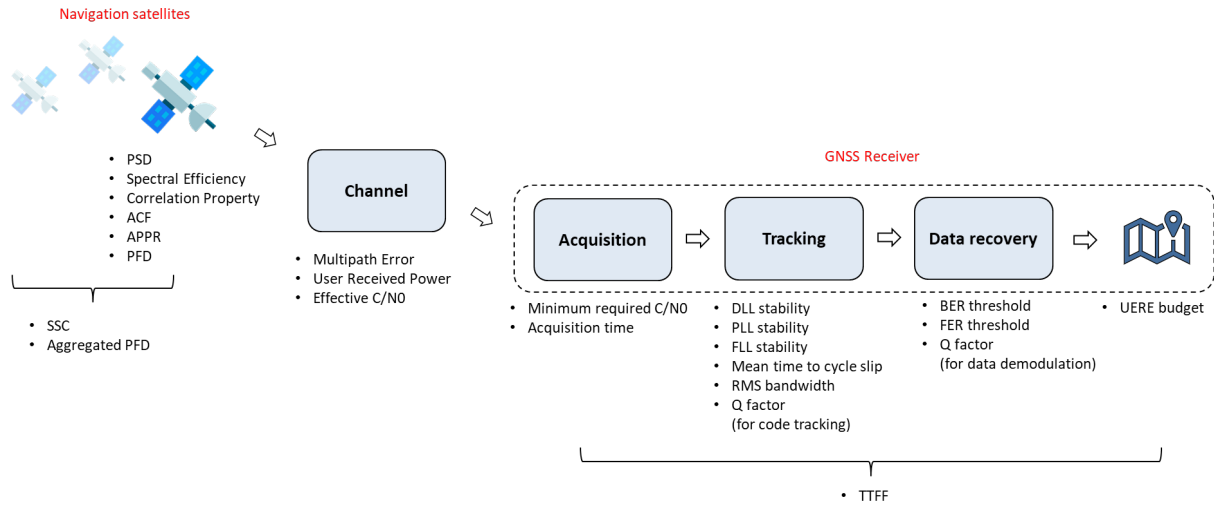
Navigation satellites

- PSD
- Spectral Efficiency
- Correlation Property
- ACF
- APPR
- PFD

- SSC
- Aggregated PFD

Channel

- Multipath Error
- User Received Power
- Effective C/N0

GNSS Receiver

Acquisition

Tracking

Data recovery

- Minimum required C/N0
- Acquisition time

- DLL stability
- PLL stability
- FLL stability
- Mean time to cycle slip
- RMS bandwidth
- Q factor (for code tracking)

- BER threshold
- FER threshold
- Q factor (for data demodulation)

- UERE budget

- TTFF